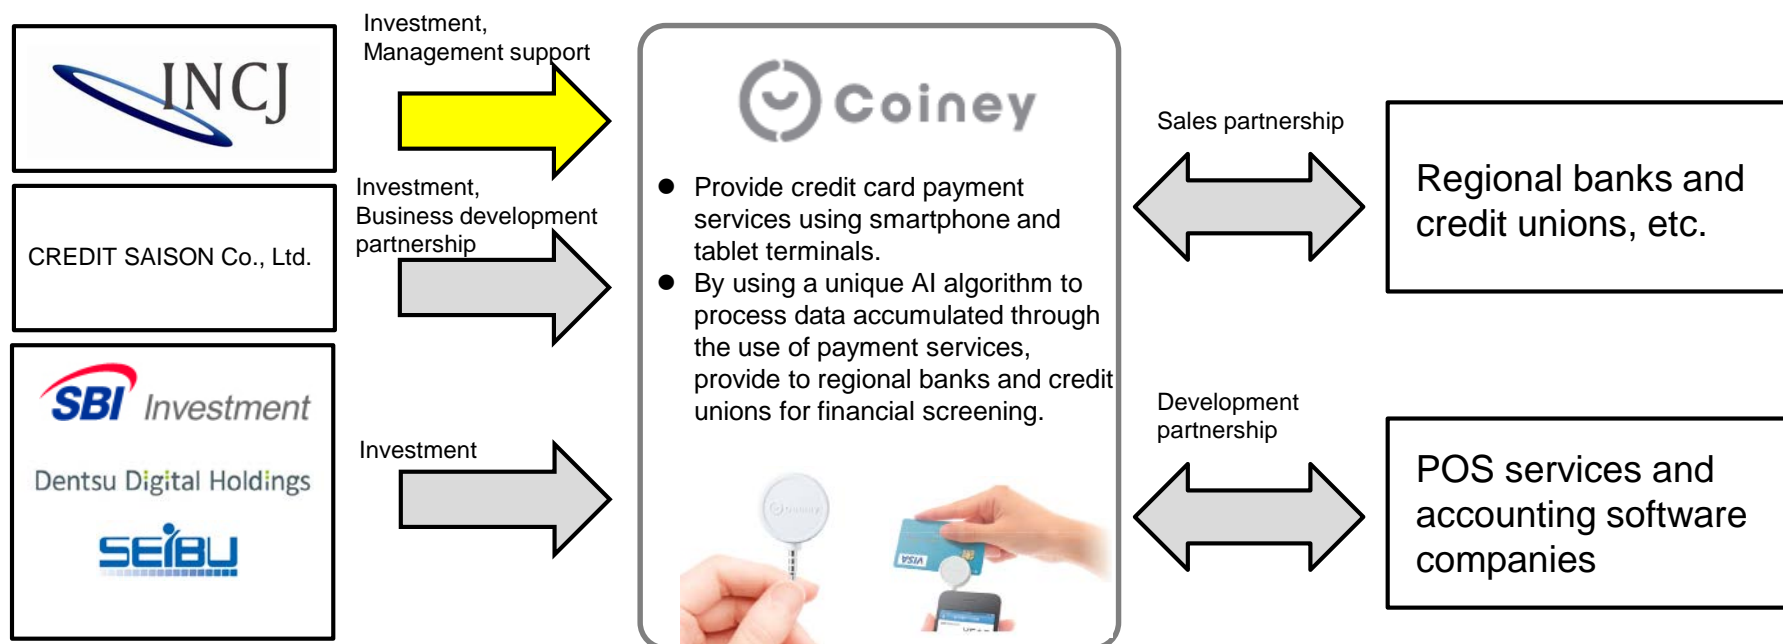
INCJ

CREDIT SAISON Co., Ltd.

SBI Investment

Dentsu Digital Holdings

SEIBU

Investment, Management support

Investment, Business development partnership

Investment

Coiney

- Provide credit card payment services using smartphone and tablet terminals.
- By using a unique AI algorithm to process data accumulated through the use of payment services, provide to regional banks and credit unions for financial screening.

VISA

Sales partnership

Development partnership

Regional banks and credit unions, etc.

POS services and accounting software companies